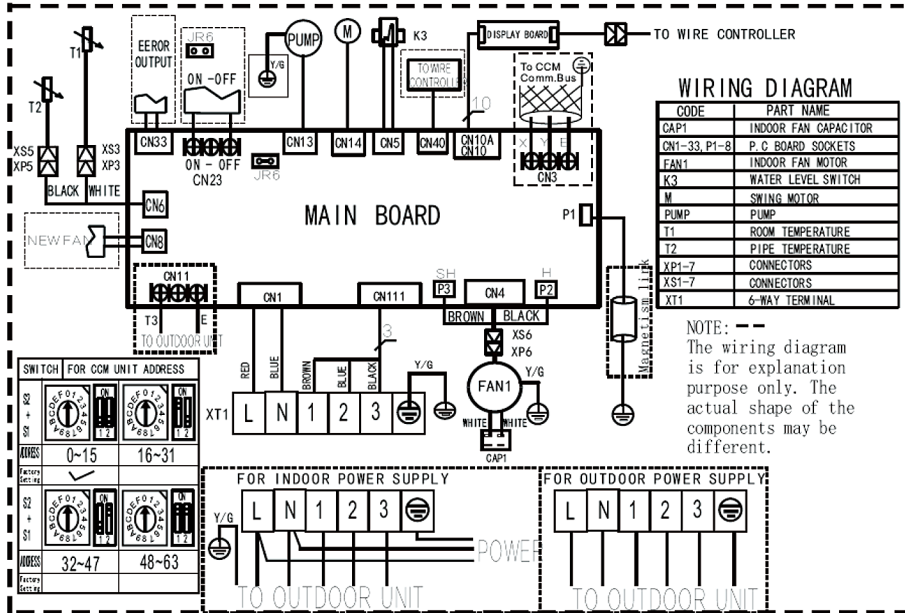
T1
T2
XS5
XP5
XS3
XP3
BLACK
WHITE
EEROR OUTPUT
JR6
ON - OFF
PUMP
Y/G
M
K3
TO WIRE CONTROLLER
DISPLAY BOARD
TO WIRE CONTROLLER
To CCM Comm.Bus
X Y E
10
CN33
ON - OFF
CN23
JR6
CN13
CN14
CN5
CN40
CN10A
CN10
CN3
CN6
NEW FAN
CN8
MAIN BOARD
P1
CN11
T3
E
TO OUTDOOR UNIT
CN1
CN111
SH
P3
CN4
H
P2
BROWN
BLACK
3
XS6
XP6
Magnetism link

WIRING DIAGRAM

| CODE | PART NAME |
|---|---|
| CAP1 | INDOOR FAN CAPACITOR |
| CN1-33, P1-8 | P.C BOARD SOCKETS |
| FAN1 | INDOOR FAN MOTOR |
| K3 | WATER LEVEL SWITCH |
| M | SWING MOTOR |
| PUMP | PUMP |
| T1 | ROOM TEMPERATURE |
| T2 | PIPE TEMPERATURE |
| XP1-7 | CONNECTORS |
| XS1-7 | CONNECTORS |
| XT1 | 6-WAY TERMINAL |

NOTE:
The wiring diagram is for explanation purpose only. The actual shape of the components may be different.

| SWITCH | FOR CCM UNIT ADDRESS | |
|---|---|---|
| S2 + S1 | | ON 1 2 |
| ADDRESS | 0~15 | 16~31 |
| Factory Setting | ✓ | |
| S2 + S1 | | ON 1 2 |
| ADDRESS | 32~47 | 48~63 |
| Factory Setting | | |

RED
BLUE
BROWN
BLUE
BLACK
Y/G
XT1
L N 1 2 3
FAN1
Y/G
WHITE
WHITE
CAP1

FOR INDOOR POWER SUPPLY
Y/G
L N 1 2 3
POWER
TO OUTDOOR UNIT

FOR OUTDOOR POWER SUPPLY
L N 1 2 3
TO OUTDOOR UNIT